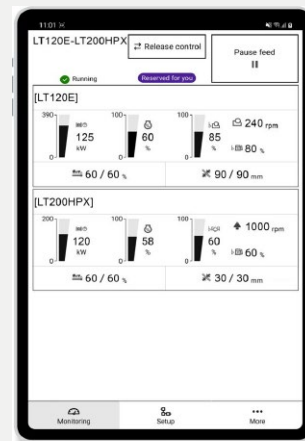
11:01

LT120E-LT200HPX

Release control

Pause feed

Running

Reserved for you

[LT120E]

390

0

125

kW

100

0

60

%

100

0

85

%

240 rpm

80 %

60 / 60 %

90 / 90 mm

[LT200HPX]

200

0

120

kW

100

0

58

%

100

0

60

%

1000 rpm

60 %

60 / 60 %

30 / 30 mm

Monitoring

Setup

More